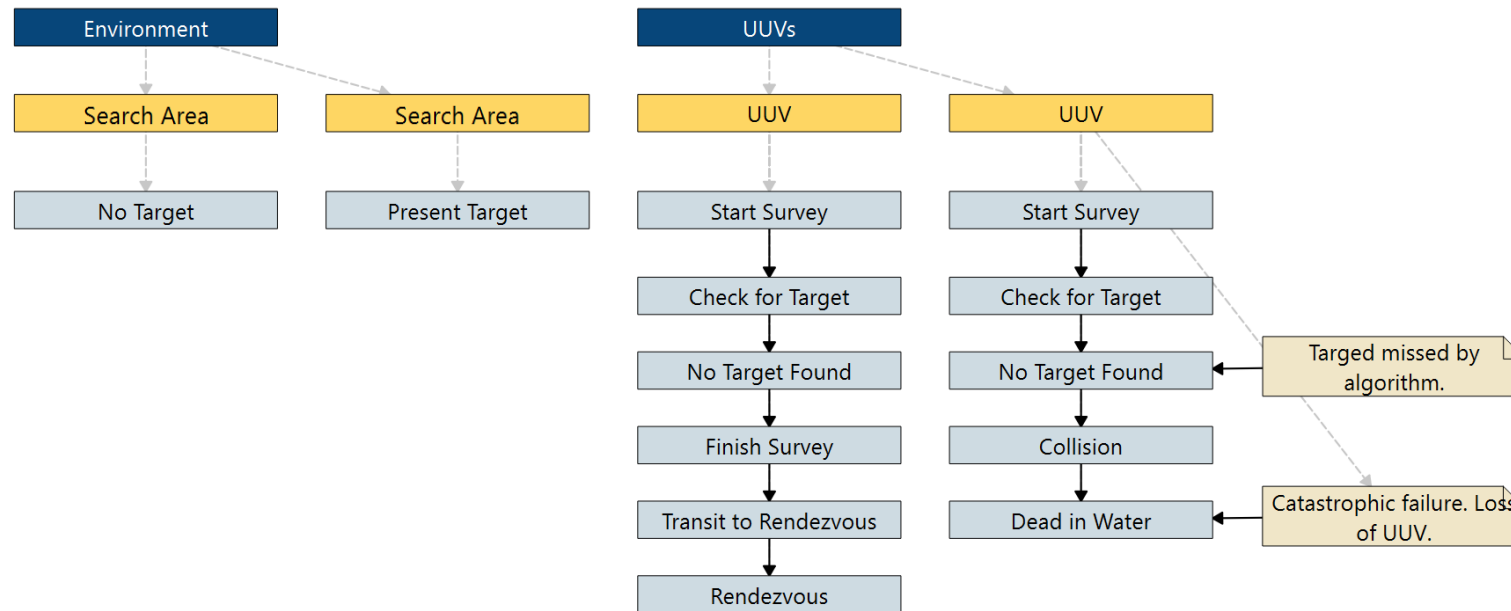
Environment

Search Area

No Target

Search Area

Present Target

UUVs

UUV

Start Survey

Check for Target

No Target Found

Finish Survey

Transit to Rendezvous

Rendezvous

UUV

Start Survey

Check for Target

No Target Found

Collision

Dead in Water

Targed missed by algorithm.

Catastrophic failure. Loss of UUV.